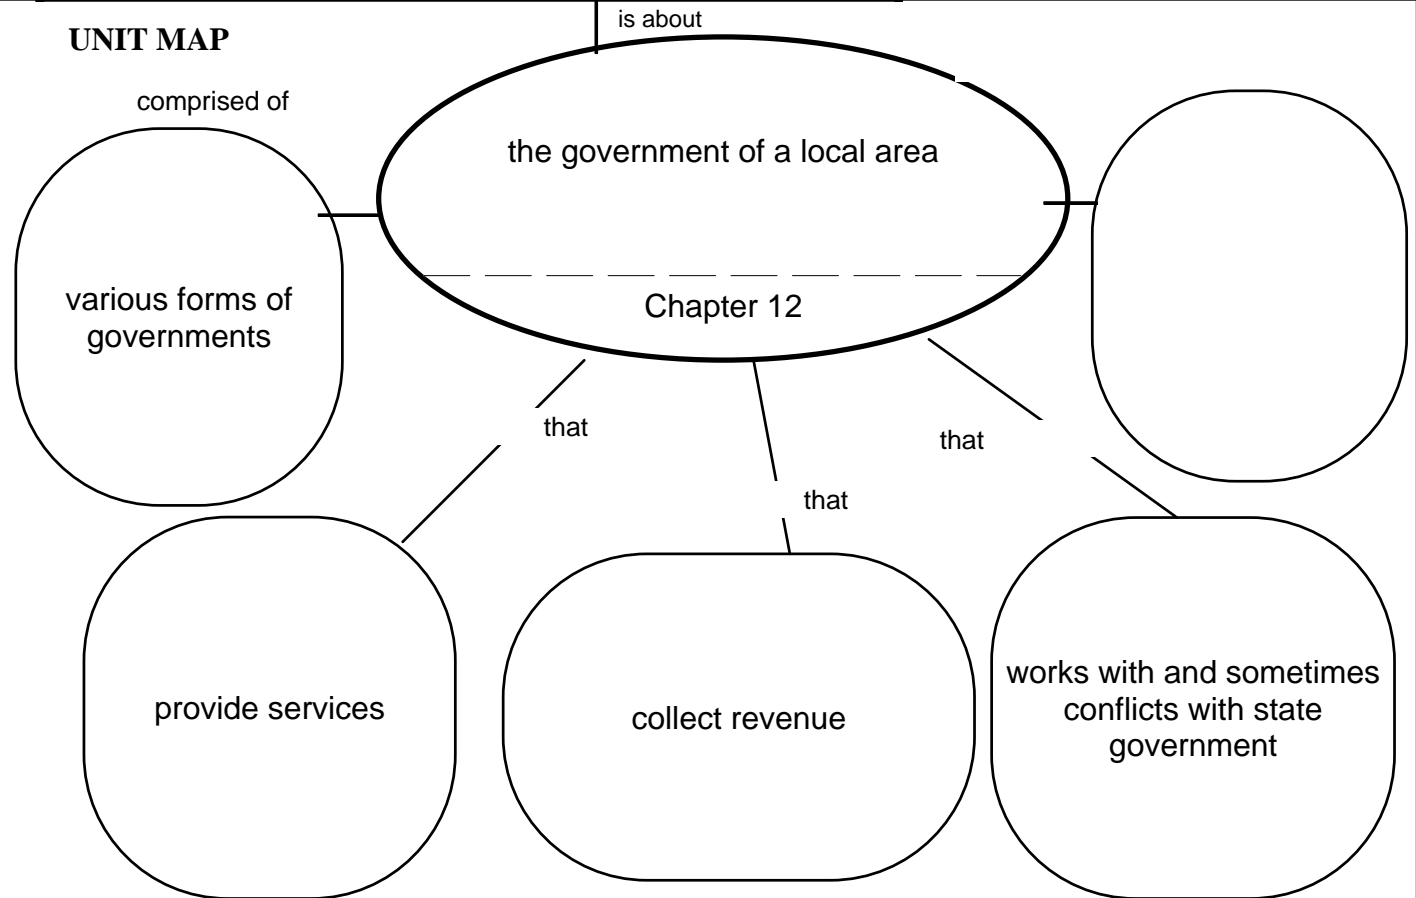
UNIT MAP

is about

the government of a local area

Chapter 12

comprised of

various forms of governments

that

provide services

that

collect revenue

that

works with and sometimes conflicts with state government